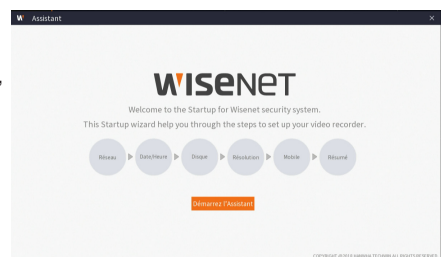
W Assistant ×

WISENET

Welcome to the Startup for Wisenet security system.
This Startup wizard help you through the steps to set up your video recorder.

Réseau ▶ Date/Heure ▶ Disque ▶ Résolution ▶ Mobile ▶ Résumé

Démarrez l'Assistant

COPYRIGHT ©2018 HANWHA TECHWIN ALL RIGHTS RESERVED